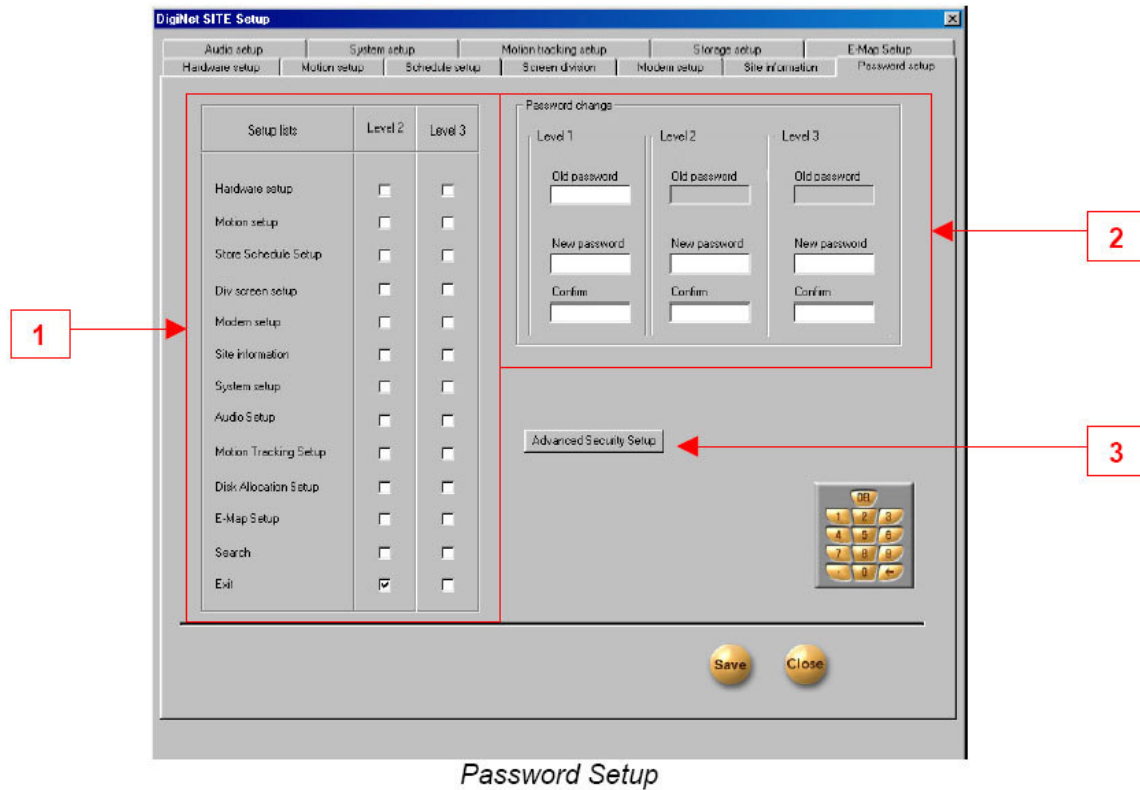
DigiNet SITE Setup

Audio setup | System setup | Motion tracking setup | Storage setup | E-Map Setup
Hardware setup | Motion setup | Schedule setup | Screen division | Modem setup | Site information | Password setup

| Setup lists | Level 2 | Level 3 |
|---|---|---|
| Hardware setup | ☐ | ☐ |
| Motion setup | ☐ | ☐ |
| Store Schedule Setup | ☐ | ☐ |
| Div screen setup | ☐ | ☐ |
| Modem setup | ☐ | ☐ |
| Site information | ☐ | ☐ |
| System setup | ☐ | ☐ |
| Audio Setup | ☐ | ☐ |
| Motion Tracking Setup | ☐ | ☐ |
| Disk Allocation Setup | ☐ | ☐ |
| E-Map Setup | ☐ | ☐ |
| Search | ☐ | ☐ |
| Exit | ☑ | ☐ |

Password change

Level 1
Old password
New password
Confirm

Level 2
Old password
New password
Confirm

Level 3
Old password
New password
Confirm

Advanced Security Setup

DEL
1 2 3
4 5 6
7 8 9
. 0 ←

Save
Close

1
2
3

Password Setup